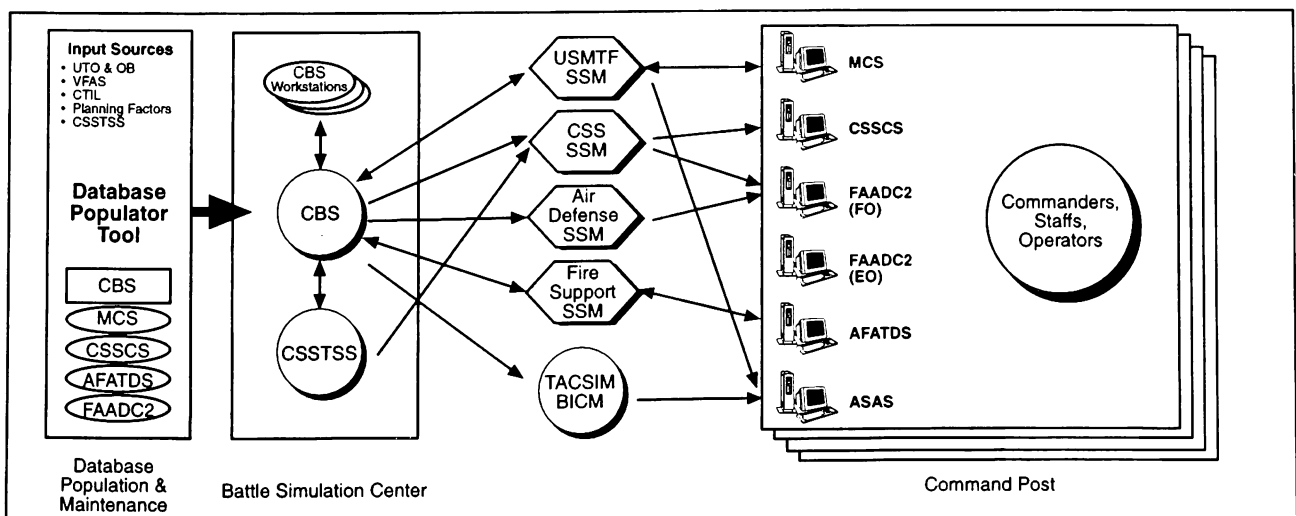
Input Sources
• UTO & OB
• VFAS
• CTIL
• Planning Factors
• CSSTSS

Database Populator Tool

CBS
MCS
CSSCS
AFATDS
FAADC2

Database Population & Maintenance

CBS Workstations

CBS

CSSTSS

Battle Simulation Center

USMTF SSM

CSS SSM

Air Defense SSM

Fire Support SSM

TACSIM BICM

MCS

CSSCS

FAADC2 (FO)

FAADC2 (EO)

AFATDS

ASAS

Commanders, Staffs, Operators

Command Post